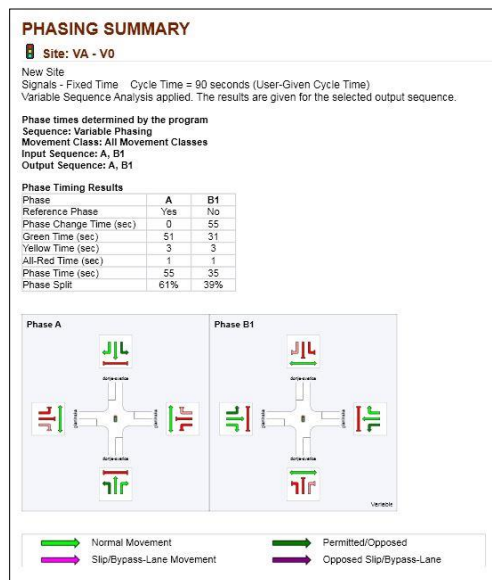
PHASING SUMMARY

Site: VA - V0

New Site
Signals - Fixed Time Cycle Time = 90 seconds (User-Given Cycle Time)
Variable Sequence Analysis applied. The results are given for the selected output sequence.

Phase times determined by the program
Sequence: Variable Phasing
Movement Class: All Movement Classes
Input Sequence: A, B1
Output Sequence: A, B1

Phase Timing Results

| Phase | A | B1 |
|---|---|---|
| Reference Phase | Yes | No |
| Phase Change Time (sec) | 0 | 55 |
| Green Time (sec) | 51 | 31 |
| Yellow Time (sec) | 3 | 3 |
| All-Red Time (sec) | 1 | 1 |
| Phase Time (sec) | 55 | 35 |
| Phase Split | 61% | 39% |

Phase A

Phase B1

Variable

Normal Movement
Permitted/Opposed
Slip/Bypass-Lane Movement
Opposed Slip/Bypass-Lane